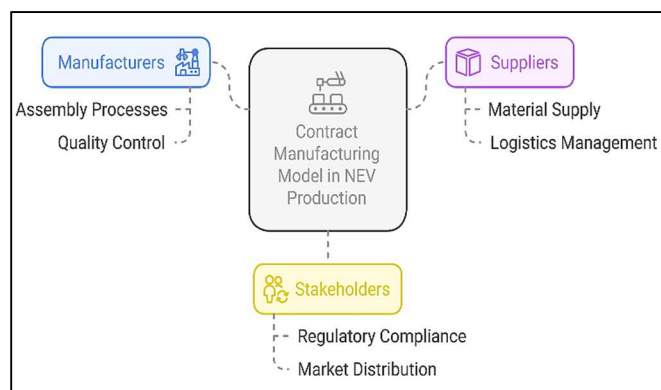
Manufacturers

Assembly Processes

Quality Control

Contract Manufacturing Model in NEV Production

Suppliers

Material Supply

Logistics Management

Stakeholders

Regulatory Compliance

Market Distribution